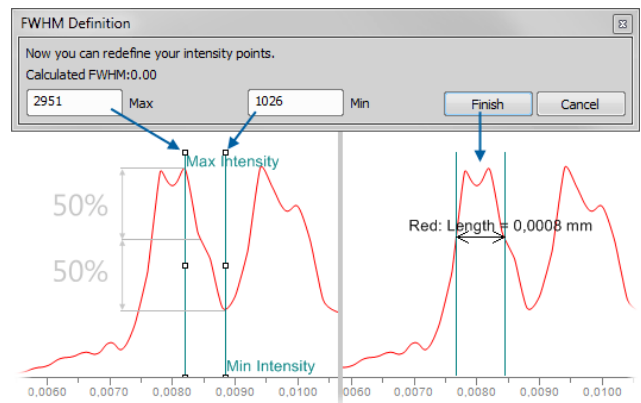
FWHM Definition

Now you can redefine your intensity points.

Calculated FWHM:0.00

2951 Max

1026 Min

Finish

Cancel

Max Intensity

50%

50%

Min Intensity

0,0060 0,0070 0,0080 0,0090 0,0100

Red: Length = 0,0008 mm

0,0060 0,0070 0,0080 0,0090 0,0100